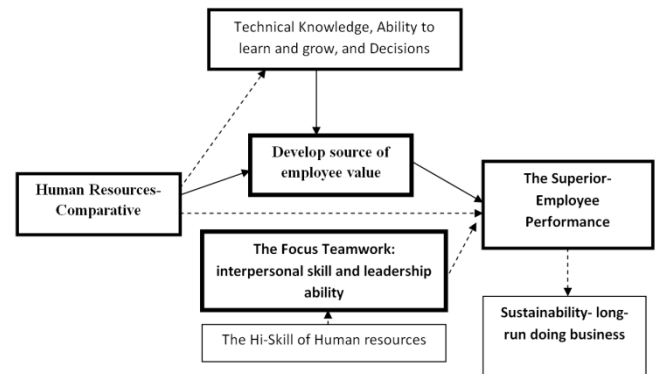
Technical Knowledge, Ability to learn and grow, and Decisions

Develop source of employee value

Human Resources-Comparative

The Superior-Employee Performance

The Focus Teamwork: interpersonal skill and leadership ability

Sustainability- long-run doing business

The Hi-Skill of Human resources